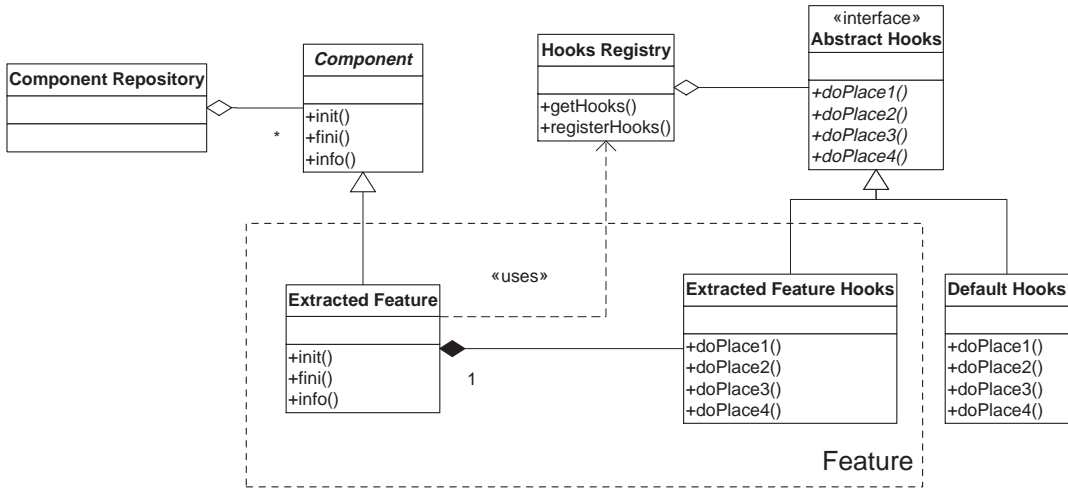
Component Repository

*

Component

+init()
+fini()
+info()

Hooks Registry

+getHooks()
+registerHooks()

«interface»
Abstract Hooks

+doPlace1()
+doPlace2()
+doPlace3()
+doPlace4()

«uses»

Extracted Feature

+init()
+fini()
+info()

1

Extracted Feature Hooks

+doPlace1()
+doPlace2()
+doPlace3()
+doPlace4()

Default Hooks

+doPlace1()
+doPlace2()
+doPlace3()
+doPlace4()

Feature